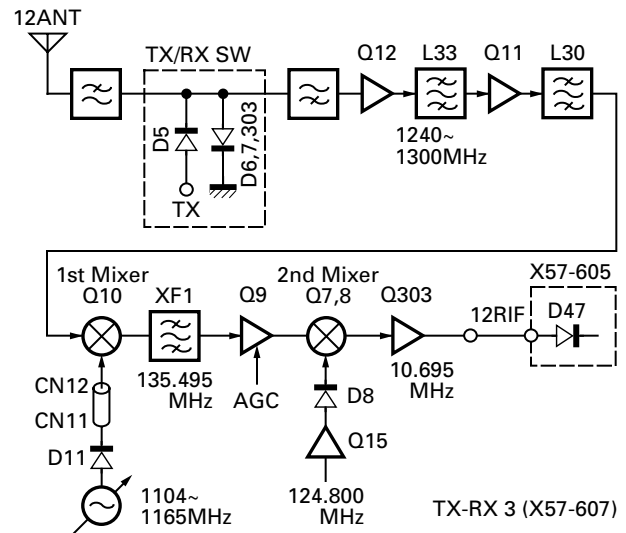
12ANT

TX/RX SW

D5

D6,7,303

TX

Q12

L33

Q11

L30

1240~
1300MHz

1st Mixer
Q10

XF1

Q9

2nd Mixer
Q7,8

Q303

12RIF

X57-605

D47

CN12

CN11

D11

135.495
MHz

AGC

D8

Q15

10.695
MHz

1104~
1165MHz

124.800
MHz

TX-RX 3 (X57-607)